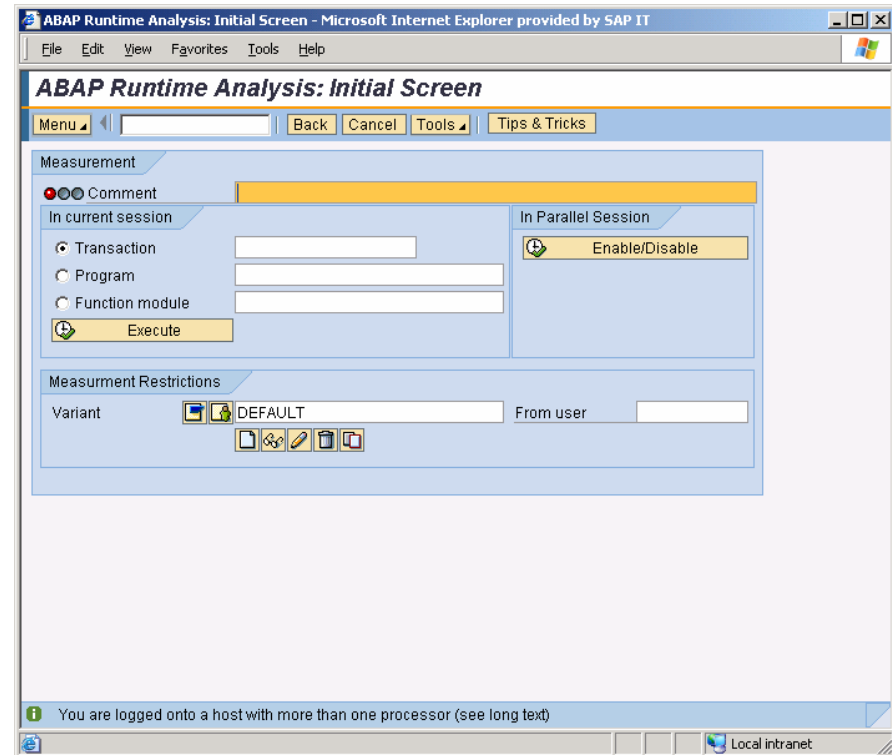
ABAP Runtime Analysis: Initial Screen - Microsoft Internet Explorer provided by SAP IT

File Edit View Favorites Tools Help

ABAP Runtime Analysis: Initial Screen

Menu Back Cancel Tools Tips & Tricks

Measurement

Comment

In current session

Transaction

Program

Function module

Execute

In Parallel Session

Enable/Disable

Measurment Restrictions

Variant DEFAULT

From user

You are logged onto a host with more than one processor (see long text)

Local intranet